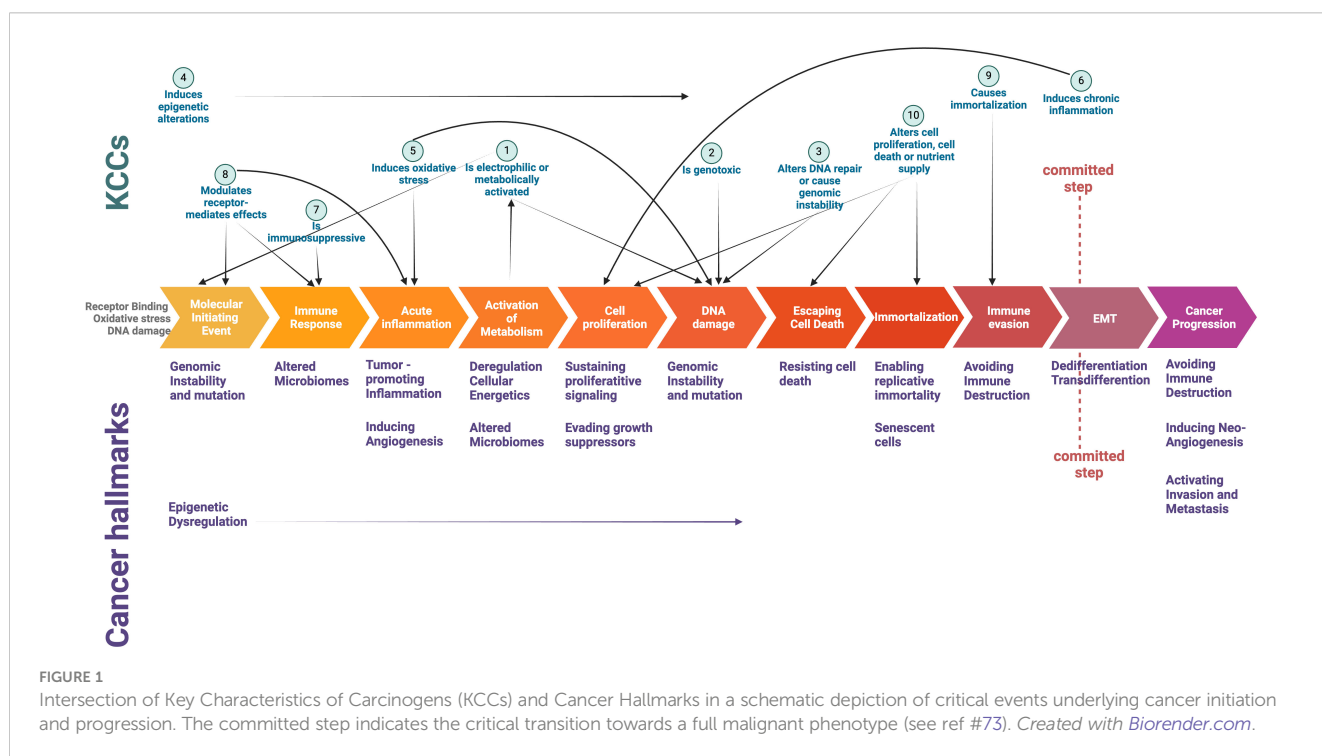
KCCs

4
Induces epigenetic alterations

8
Modulates receptor-mediates effects

7
Is immunosuppressive

5
Induces oxidative stress

1
Is electrophilic or metabolically activated

2
Is genotoxic

3
Alters DNA repair or cause genomic instability

10
Alters cell proliferation, cell death or nutrient supply

9
Causes immortalization

6
Induces chronic inflammation

committed step

Receptor Binding
Oxidative stress
DNA damage

Molecular Initiating Event

Immune Response

Acute inflammation

Activation of Metabolism

Cell proliferation

DNA damage

Escaping Cell Death

Immortalization

Immune evasion

EMT

Cancer Progression

Cancer hallmarks

Genomic Instability and mutation

Altered Microbiomes

Tumor - promoting Inflammation

Inducing Angiogenesis

Deregulation Cellular Energetics

Altered Microbiomes

Sustaining proliferatitive signaling

Evading growth suppressors

Genomic Instability and mutation

Resisting cell death

Enabling replicative immortality

Senescent cells

Avoiding Immune Destruction

Dedifferentiation Transdifferention

committed step

Avoiding Immune Destruction

Inducing Neo-Angiogenesis

Activating Invasion and Metastasis

Epigenetic Dysregulation

FIGURE 1
Intersection of Key Characteristics of Carcinogens (KCCs) and Cancer Hallmarks in a schematic depiction of critical events underlying cancer initiation and progression. The committed step indicates the critical transition towards a full malignant phenotype (see ref #73). Created with Biorender.com.